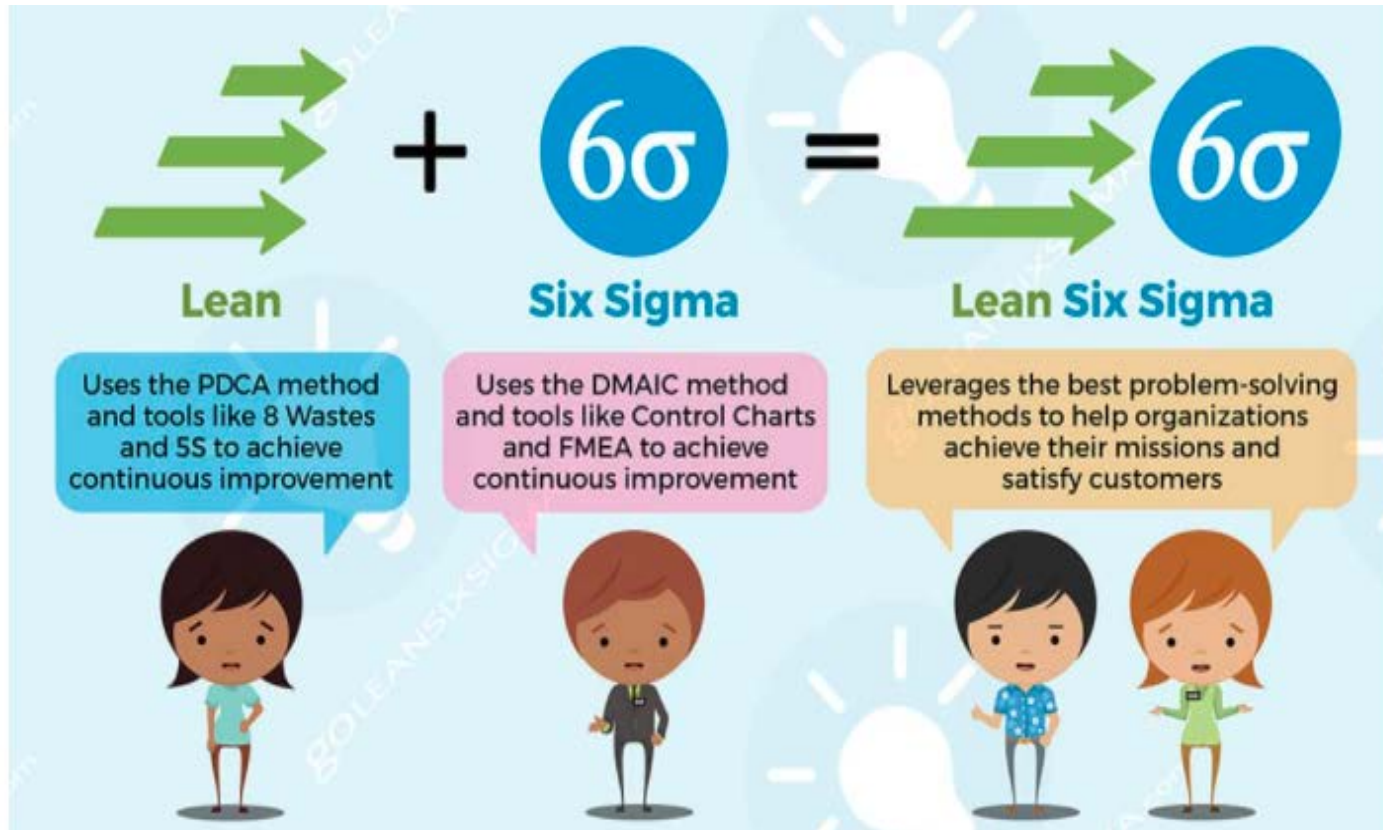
+ $6\sigma$ = $6\sigma$

Lean

Six Sigma

Lean Six Sigma

Uses the PDCA method and tools like 8 Wastes and 5S to achieve continuous improvement

Uses the DMAIC method and tools like Control Charts and FMEA to achieve continuous improvement

Leverages the best problem-solving methods to help organizations achieve their missions and satisfy customers

GOLEANSIXSIGMA